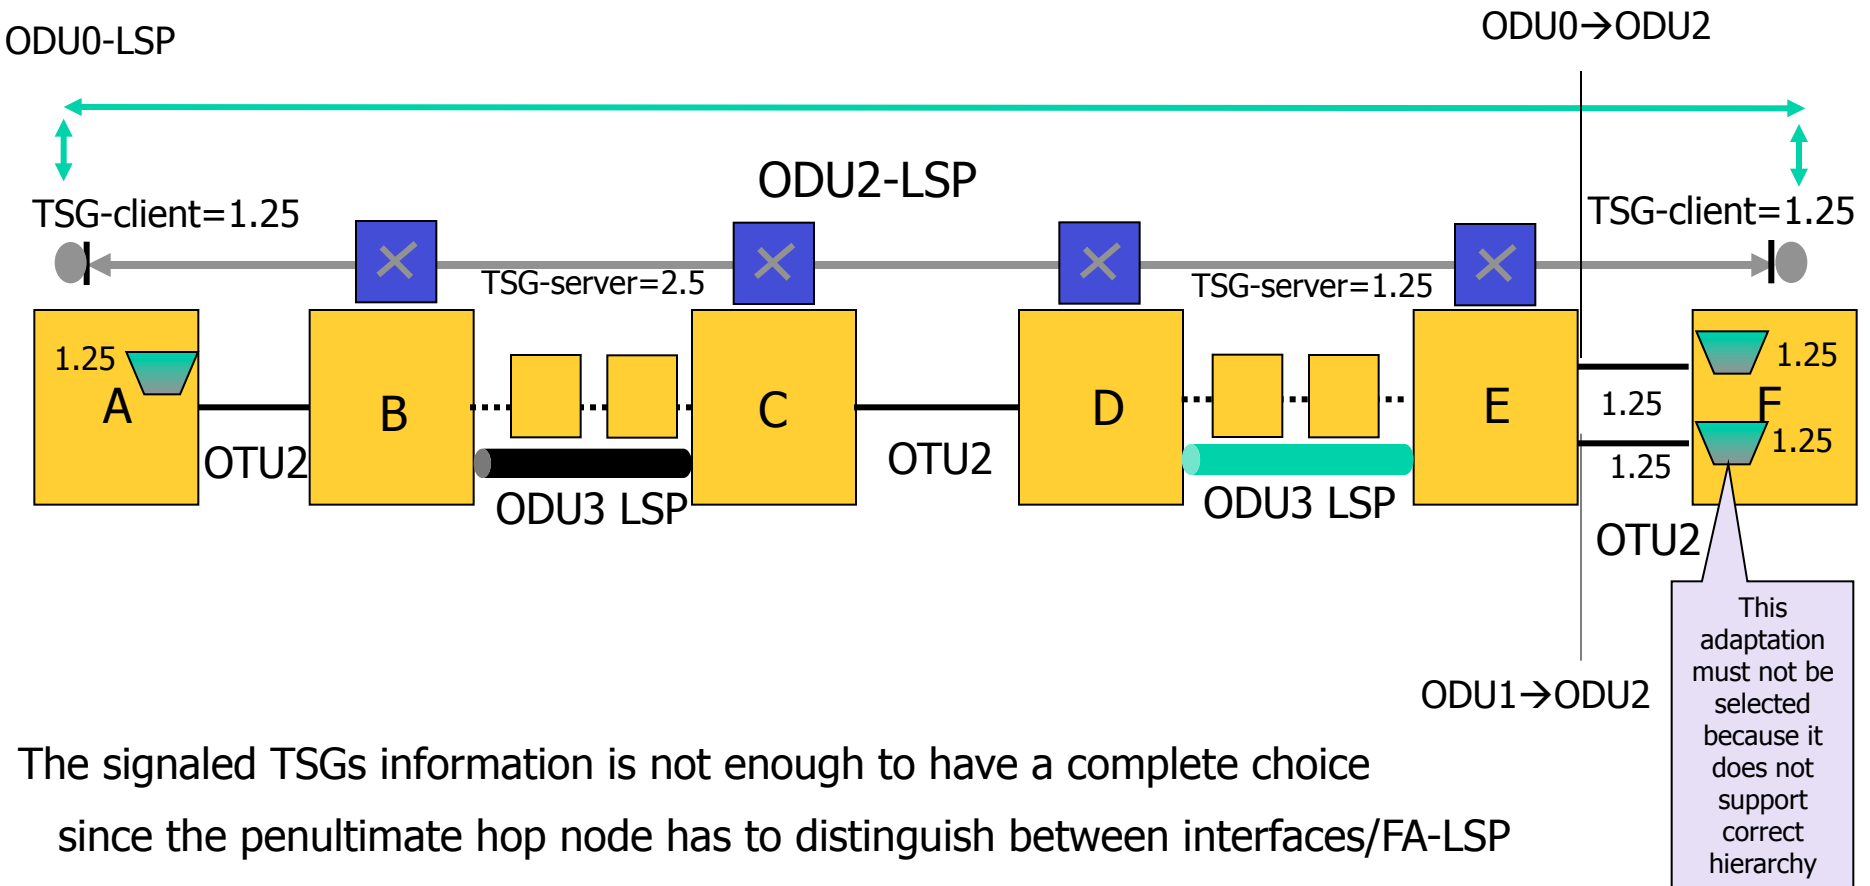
ODU0-LSP

ODU0→ODU2

ODU2-LSP

TSG-client=1.25

TSG-client=1.25

TSG-server=2.5

TSG-server=1.25

1.25

A

B

C

D

E

F

1.25

1.25

1.25

1.25

OTU2

ODU3 LSP

OTU2

ODU3 LSP

OTU2

This adaptation must not be selected because it does not support correct hierarchy

ODU1→ODU2

The signaled TSGs information is not enough to have a complete choice since the penultimate hop node has to distinguish between interfaces/FA-LSP